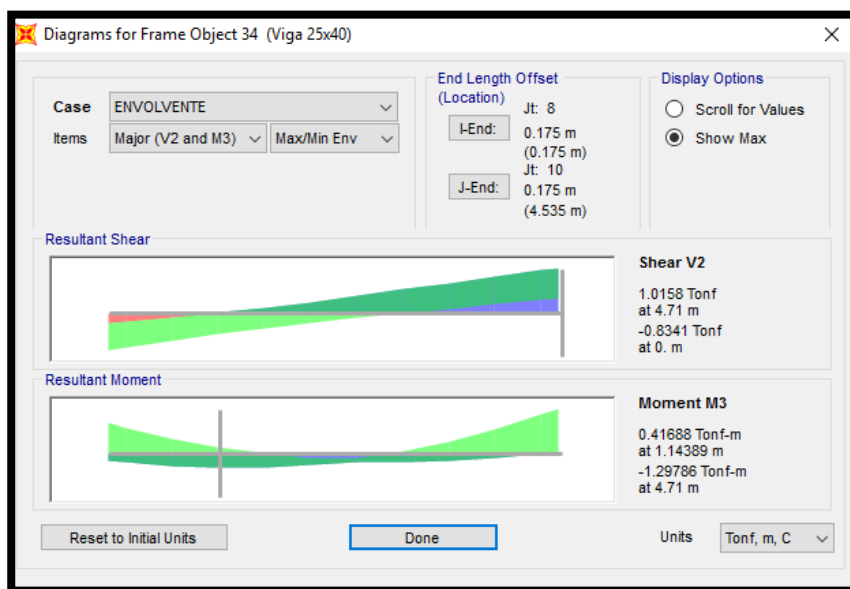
Diagrams for Frame Object 34 (Viga 25x40)

Case ENVOLVENTE
Items Major (V2 and M3) Max/Min Env

End Length Offset (Location)
Jt: 8
I-End: 0.175 m (0.175 m)
Jt: 10
J-End: 0.175 m (4.535 m)

Display Options
Scroll for Values
Show Max

Resultant Shear

Shear V2
1.0158 Tonf at 4.71 m
-0.8341 Tonf at 0. m

Resultant Moment

Moment M3
0.41688 Tonf-m at 1.14389 m
-1.29786 Tonf-m at 4.71 m

Reset to Initial Units
Done
Units Tonf, m, C